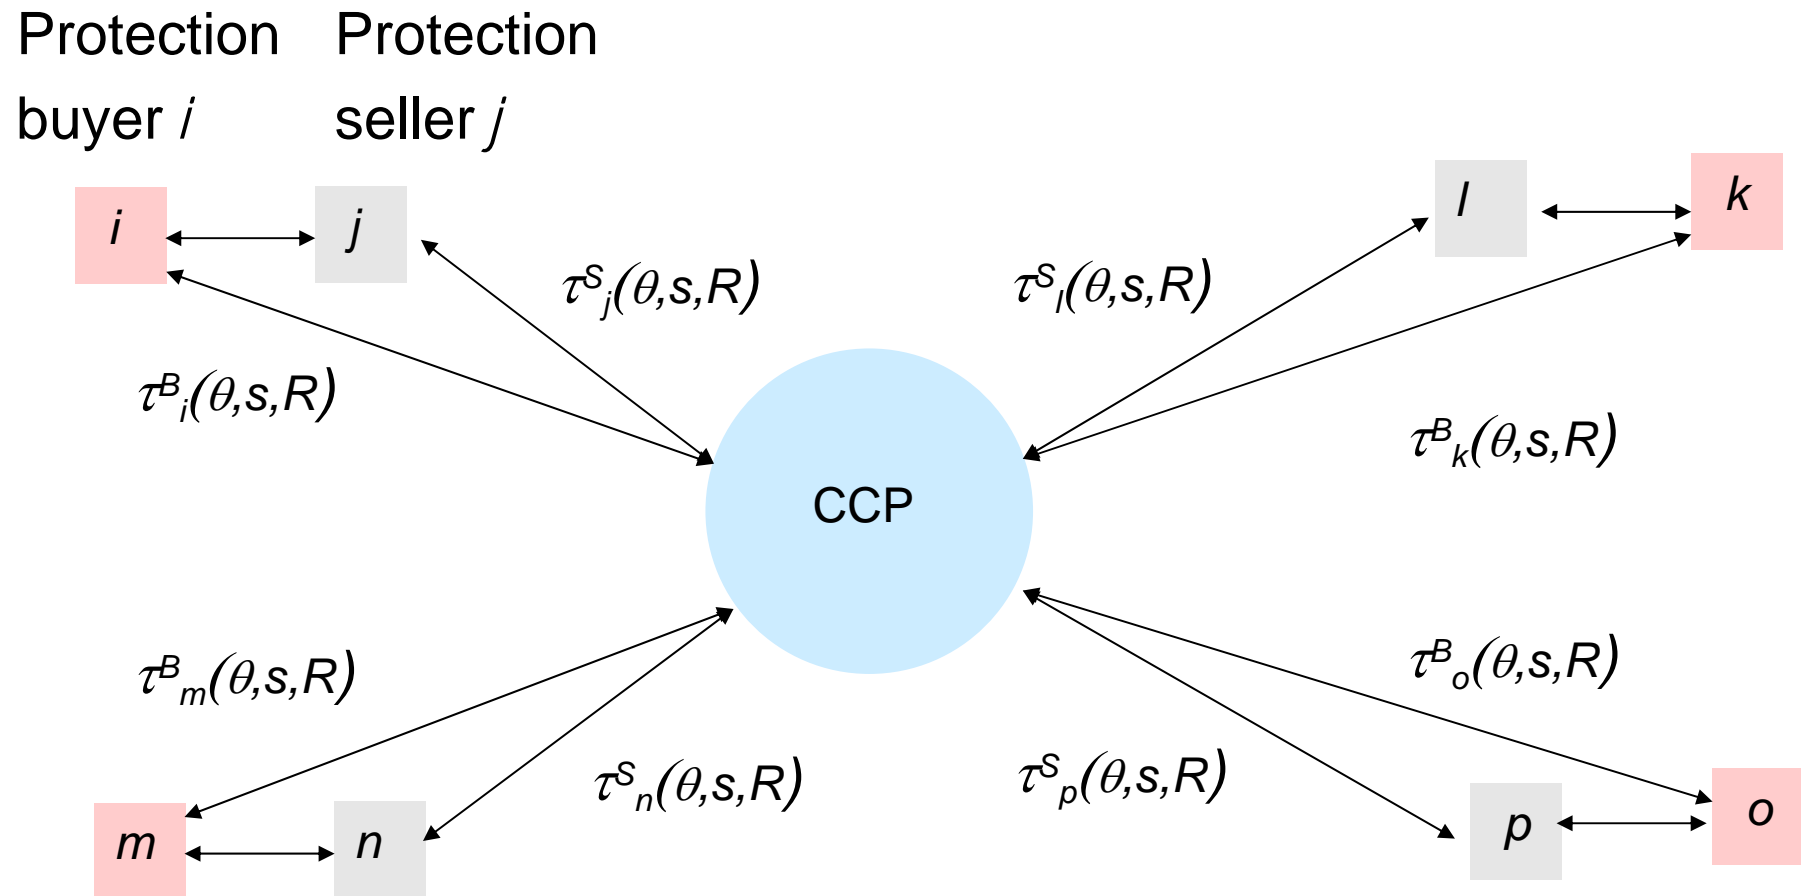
Protection buyer $i$

Protection seller $j$

$i$

$j$

$l$

$k$

$\tau^{S}{}_{j}(\theta,s,R)$

$\tau^{S}{}_{l}(\theta,s,R)$

$\tau^{B}{}_{i}(\theta,s,R)$

CCP

$\tau^{B}{}_{k}(\theta,s,R)$

$\tau^{B}{}_{m}(\theta,s,R)$

$\tau^{B}{}_{o}(\theta,s,R)$

$\tau^{S}{}_{n}(\theta,s,R)$

$\tau^{S}{}_{p}(\theta,s,R)$

$m$

$n$

$p$

$o$